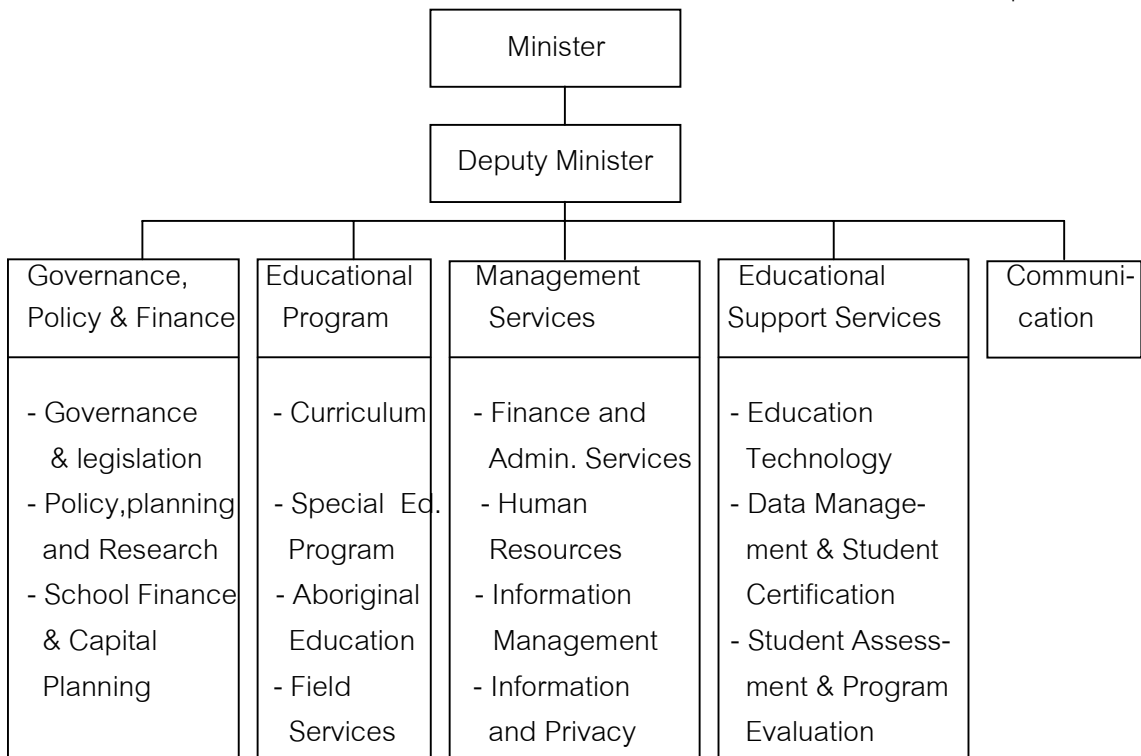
Minister

Deputy Minister

Governance, Policy & Finance

- Governance & legislation
- Policy,planning and Research
- School Finance & Capital Planning

Educational Program

- Curriculum
- Special Ed. Program
- Aboriginal Education
- Field Services

Management Services

- Finance and Admin. Services
- Human Resources
- Information Management
- Information and Privacy

Educational Support Services

- Education Technology
- Data Management & Student Certification
- Student Assessment & Program Evaluation

Communication